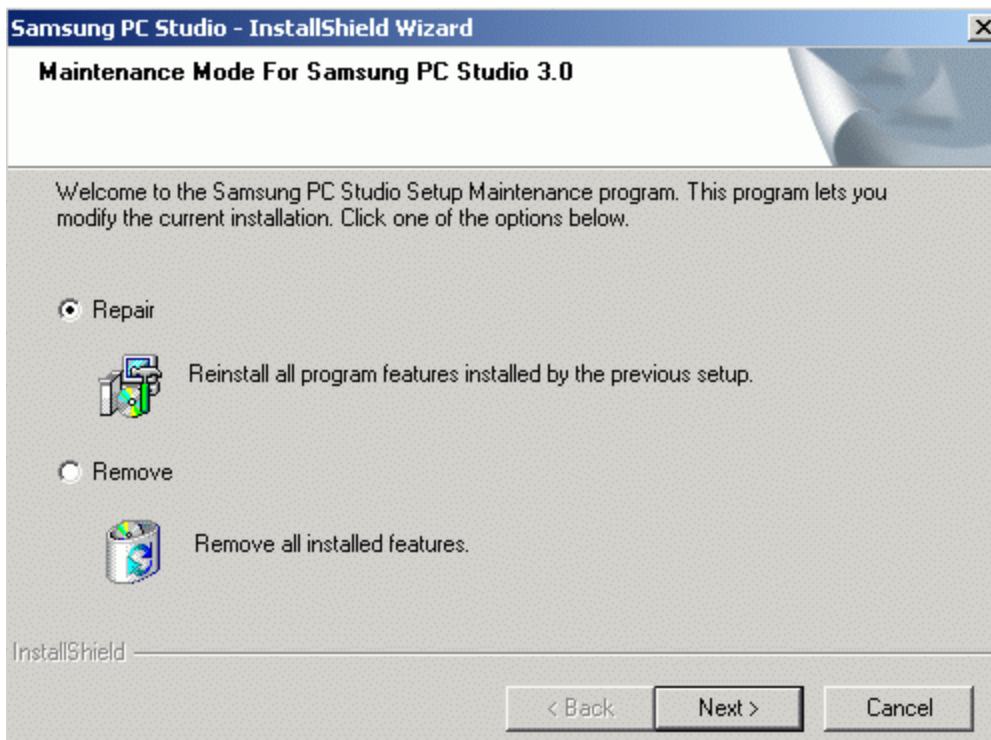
Samsung PC Studio - InstallShield Wizard

Maintenance Mode For Samsung PC Studio 3.0

Welcome to the Samsung PC Studio Setup Maintenance program. This program lets you modify the current installation. Click one of the options below.

Repair

Reinstall all program features installed by the previous setup.

Remove

Remove all installed features.

InstallShield

< Back
Next >
Cancel